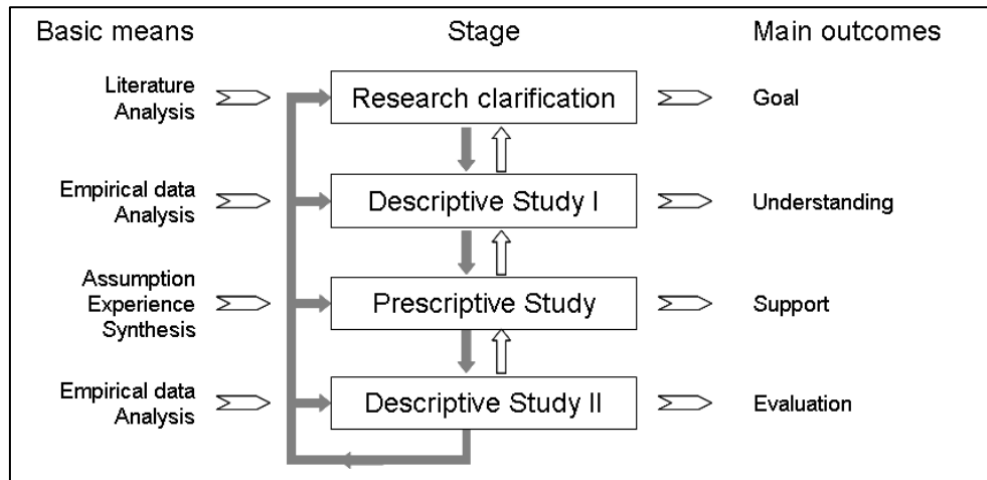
Basic means

Stage

Main outcomes

Literature Analysis

Research clarification

Goal

Empirical data Analysis

Descriptive Study I

Understanding

Assumption Experience Synthesis

Prescriptive Study

Support

Empirical data Analysis

Descriptive Study II

Evaluation